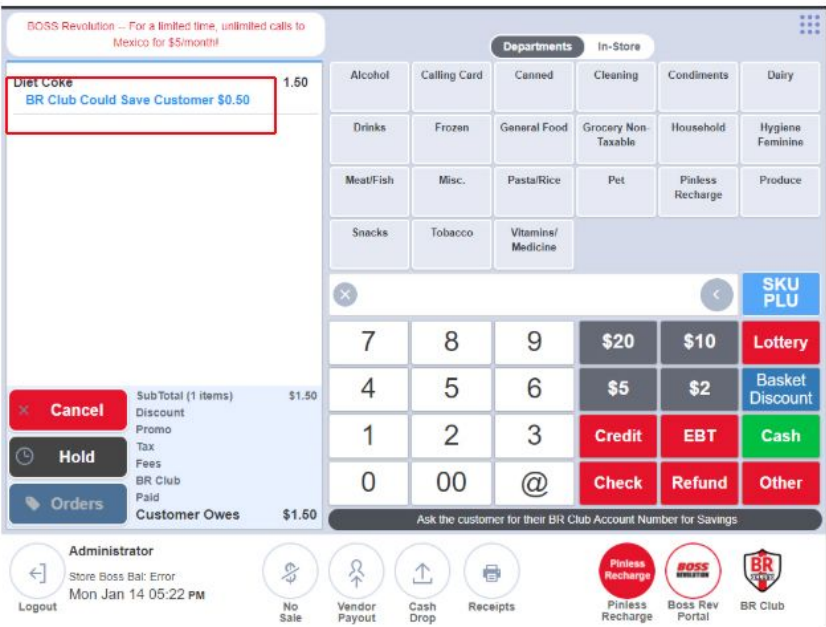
BOSS Revolution -- For a limited time, unlimited calls to Mexico for $5/month!

Diet Coke 1.50
BR Club Could Save Customer $0.50

Cancel
Hold
Orders

SubTotal (1 items) $1.50
Discount
Promo
Tax
Fees
BR Club
Paid
Customer Owes $1.50

Departments In-Store

| Alcohol | Calling Card | Canned | Cleaning | Condiments | Dairy |
|---|---|---|---|---|---|
| Drinks | Frozen | General Food | Grocery Non-Taxable | Household | Hygiene Feminine |
| Meat/Fish | Misc. | Pasta/Rice | Pet | Pinless Recharge | Produce |
| Snacks | Tobacco | Vitamins/ Medicine | | | |

SKU PLU

| 7 | 8 | 9 | $20 | $10 | Lottery |
|---|---|---|---|---|---|
| 4 | 5 | 6 | $5 | $2 | Basket Discount |
| 1 | 2 | 3 | Credit | EBT | Cash |
| 0 | 00 | @ | Check | Refund | Other |

Ask the customer for their BR Club Account Number for Savings

Logout
Administrator
Store Boss Bal: Error
Mon Jan 14 05:22 PM
No Sale
Vendor Payout
Cash Drop
Receipts
Pinless Recharge
Pinless Recharge
BOSS REVOLUTION
Boss Rev Portal
BR
BR Club